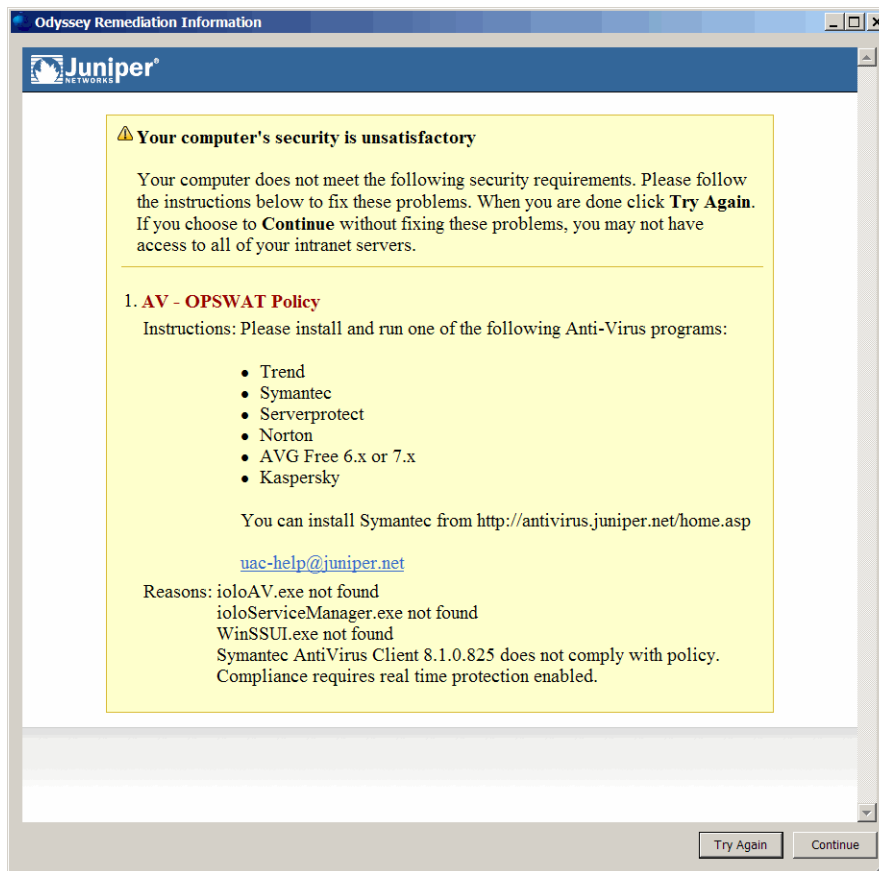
Odyssey Remediation Information

Juniper® NETWORKS

Your computer's security is unsatisfactory

Your computer does not meet the following security requirements. Please follow the instructions below to fix these problems. When you are done click **Try Again**. If you choose to **Continue** without fixing these problems, you may not have access to all of your intranet servers.

1. AV - OPSWAT Policy

Instructions: Please install and run one of the following Anti-Virus programs:

- Trend
- Symantec
- Serverprotect
- Norton
- AVG Free 6.x or 7.x
- Kaspersky

You can install Symantec from http://antivirus.juniper.net/home.asp

uac-help@juniper.net

Reasons: ioloAV.exe not found
ioloServiceManager.exe not found
WinSSUI.exe not found
Symantec AntiVirus Client 8.1.0.825 does not comply with policy. Compliance requires real time protection enabled.

Try Again
Continue